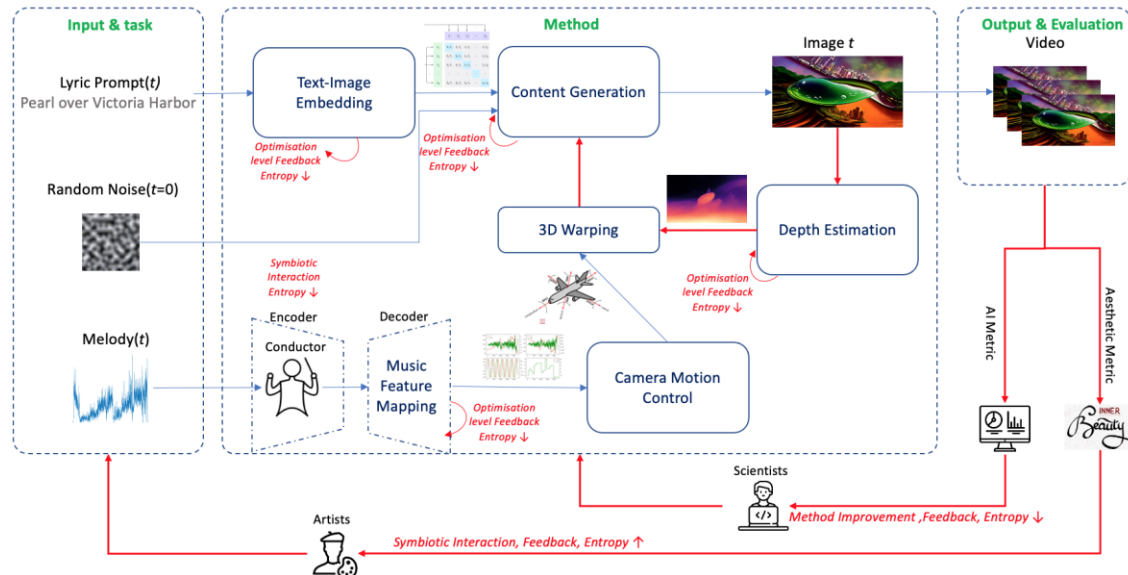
Input & task

Lyric Prompt($t$)
Pearl over Victoria Harbor

Random Noise($t$=0)

Melody($t$)

Method

Text-Image Embedding

Optimisation level Feedback Entropy ↓

Content Generation

Optimisation level Feedback Entropy ↓

Image $t$

3D Warping

Depth Estimation

Optimisation level Feedback Entropy ↓

Symbiotic Interaction Entropy ↓

Encoder

Conductor

Decoder

Music Feature Mapping

Optimisation level Feedback Entropy ↓

Camera Motion Control

Output & Evaluation

Video

AI Metric

Aesthetic Metric

INNER Beauty

Scientists

Method Improvement ,Feedback, Entropy ↓

Artists

Symbiotic Interaction, Feedback, Entropy ↑